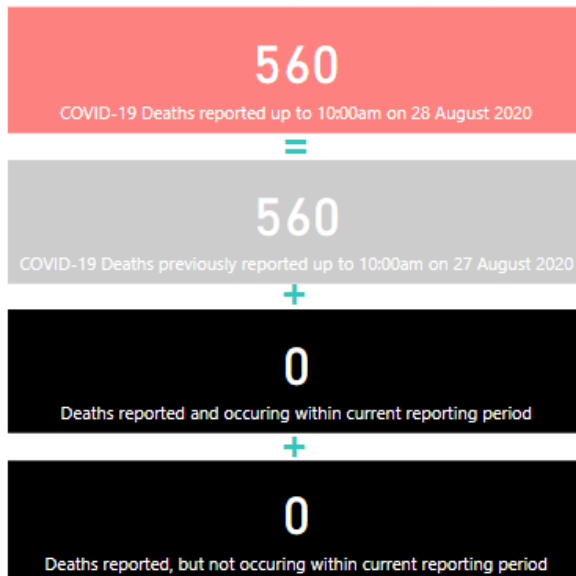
560
COVID-19 Deaths reported up to 10:00am on 28 August 2020

=

560
COVID-19 Deaths previously reported up to 10:00am on 27 August 2020

+

0
Deaths reported and occuring within current reporting period

+

0
Deaths reported, but not occuring within current reporting period